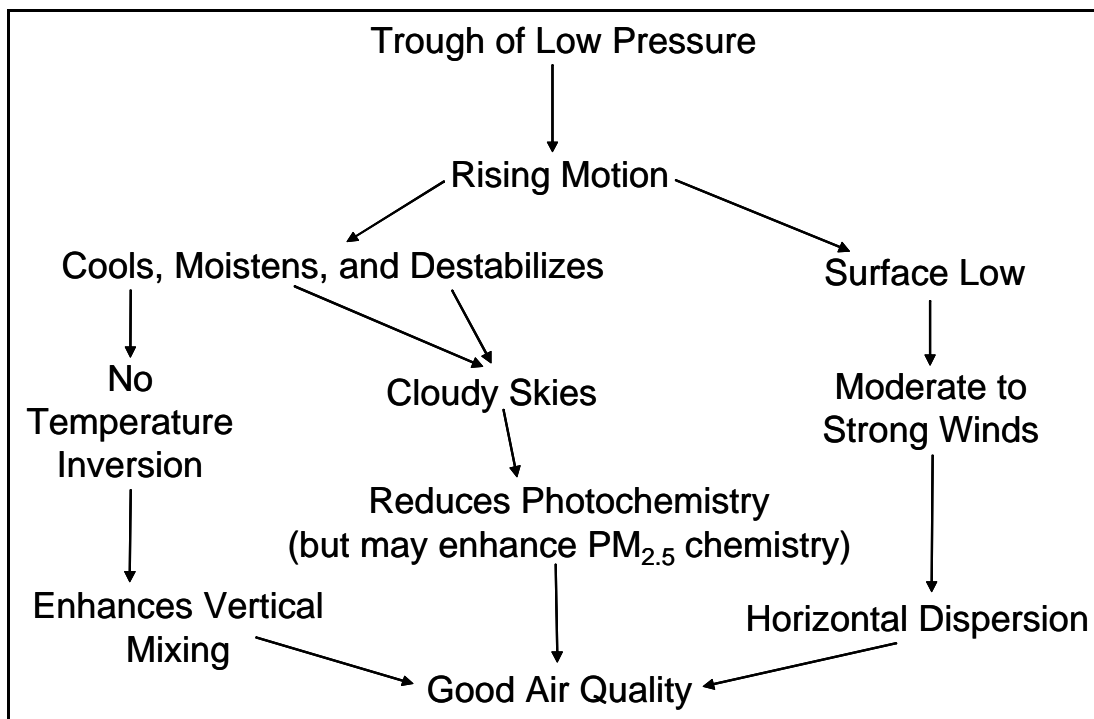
Trough of Low Pressure

Rising Motion

Cools, Moistens, and Destabilizes

Surface Low

No Temperature Inversion

Cloudy Skies

Moderate to Strong Winds

Reduces Photochemistry (but may enhance $PM_{2.5}$ chemistry)

Enhances Vertical Mixing

Horizontal Dispersion

Good Air Quality